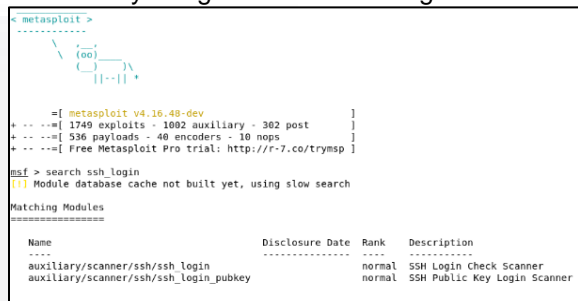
< metasploit >
 ------------
        \   ,__,
         \  (oo)____
            (__)    )\
               ||--|| *

       =[ metasploit v4.16.48-dev                         ]
+ -- --=[ 1749 exploits - 1002 auxiliary - 302 post       ]
+ -- --=[ 536 payloads - 40 encoders - 10 nops            ]
+ -- --=[ Free Metasploit Pro trial: http://r-7.co/trymsp ]

msf > search ssh_login
[!] Module database cache not built yet, using slow search

Matching Modules
================

| Name | Disclosure Date | Rank | Description |
|---|---|---|---|
| auxiliary/scanner/ssh/ssh_login | | normal | SSH Login Check Scanner |
| auxiliary/scanner/ssh/ssh_login_pubkey | | normal | SSH Public Key Login Scanner |